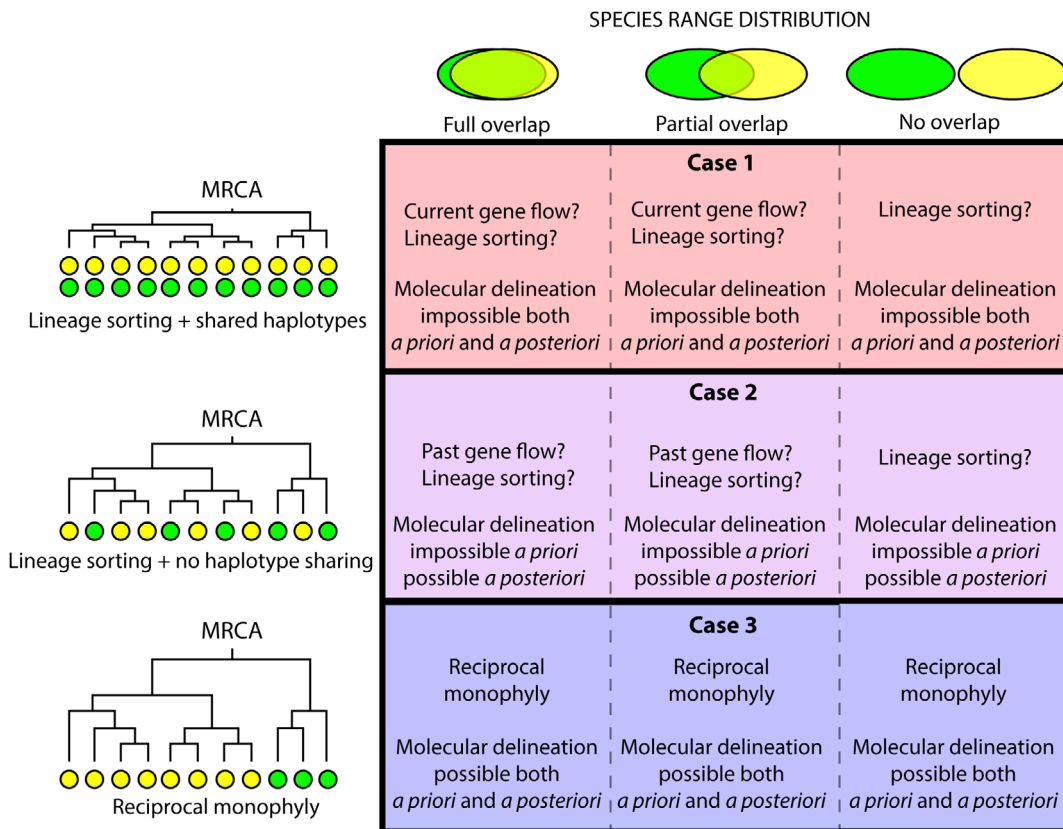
SPECIES RANGE DISTRIBUTION

Full overlap

Partial overlap

No overlap

MRCA

Lineage sorting + shared haplotypes

| Case 1 | | |
|---|---|---|
| Current gene flow? Lineage sorting? | Current gene flow? Lineage sorting? | Lineage sorting? |
| Molecular delineation impossible both *a priori* and *a posteriori* | Molecular delineation impossible both *a priori* and *a posteriori* | Molecular delineation impossible both *a priori* and *a posteriori* |

MRCA

Lineage sorting + no haplotype sharing

| Case 2 | | |
|---|---|---|
| Past gene flow? Lineage sorting? | Past gene flow? Lineage sorting? | Lineage sorting? |
| Molecular delineation impossible *a priori* possible *a posteriori* | Molecular delineation impossible *a priori* possible *a posteriori* | Molecular delineation impossible *a priori* possible *a posteriori* |

MRCA

Reciprocal monophyly

| Case 3 | | |
|---|---|---|
| Reciprocal monophyly | Reciprocal monophyly | Reciprocal monophyly |
| Molecular delineation possible both *a priori* and *a posteriori* | Molecular delineation possible both *a priori* and *a posteriori* | Molecular delineation possible both *a priori* and *a posteriori* |